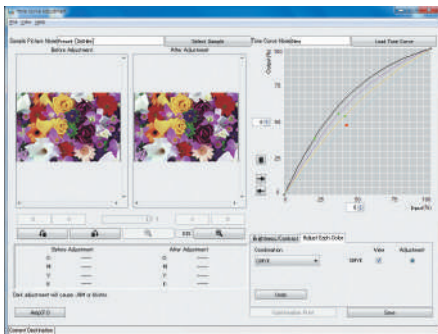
File View Help

Sample Picture Name Flower (Sample) | Select Sample | Tone Curve Name New | Load Tone Curve

Before Adjustment | After Adjustment

Output (%)

100

75

50

25

0

0 | 25 | 50 | 75 | 100

Input (%)

Brightness/Contrast | Adjust Each Color

Combination | View | Adjustment

CMYK | CMYK

| Before Adjustment | After Adjustment |
|---|---|
| C | C |
| M | M |
| Y | Y |
| K | K |

Dark adjustment will cause 'JAM' or blurs.

Apply (F.C)

Undo

Confirmation Print | Save

Current Destination